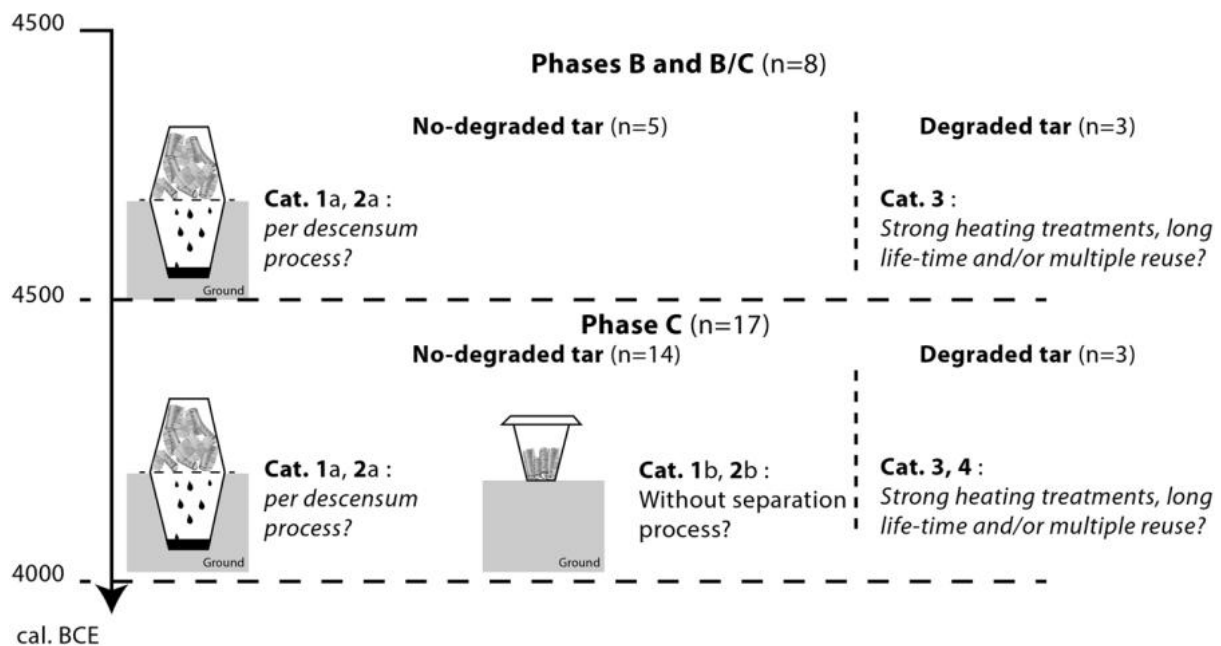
4500

Phases B and B/C (n=8)

No-degraded tar (n=5)

Degraded tar (n=3)

Cat. 1a, 2a : *per descensum process?*

Ground

Cat. 3 : *Strong heating treatments, long life-time and/or multiple reuse?*

4500

Phase C (n=17)

No-degraded tar (n=14)

Degraded tar (n=3)

Cat. 1a, 2a : *per descensum process?*

Ground

Cat. 1b, 2b : Without separation process?

Ground

Cat. 3, 4 : *Strong heating treatments, long life-time and/or multiple reuse?*

4000

cal. BCE